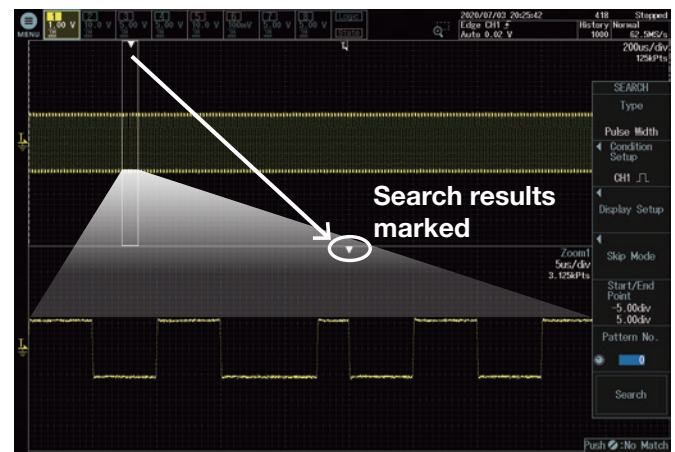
MENU
1
1.00 V
2
10.0 V
3
5.00 V
4
10.0 V
5
5.00 V
6
100mV
7
5.00 V
8
5.00 V
Logic
2020/07/03 20:25:42
418
Stopped
Edge CH1
History Normal
Auto 0.02 V
1000
62.5MS/s
200us/div
125kPts
SEARCH
Type
Pulse Width
Condition Setup
CH1
Display Setup
Skip Mode
Start/End Point
-5.00div
5.00div
Pattern No.
0
Search
Search results marked
Zoom1
5us/div
3.125kPts
Push :No Match